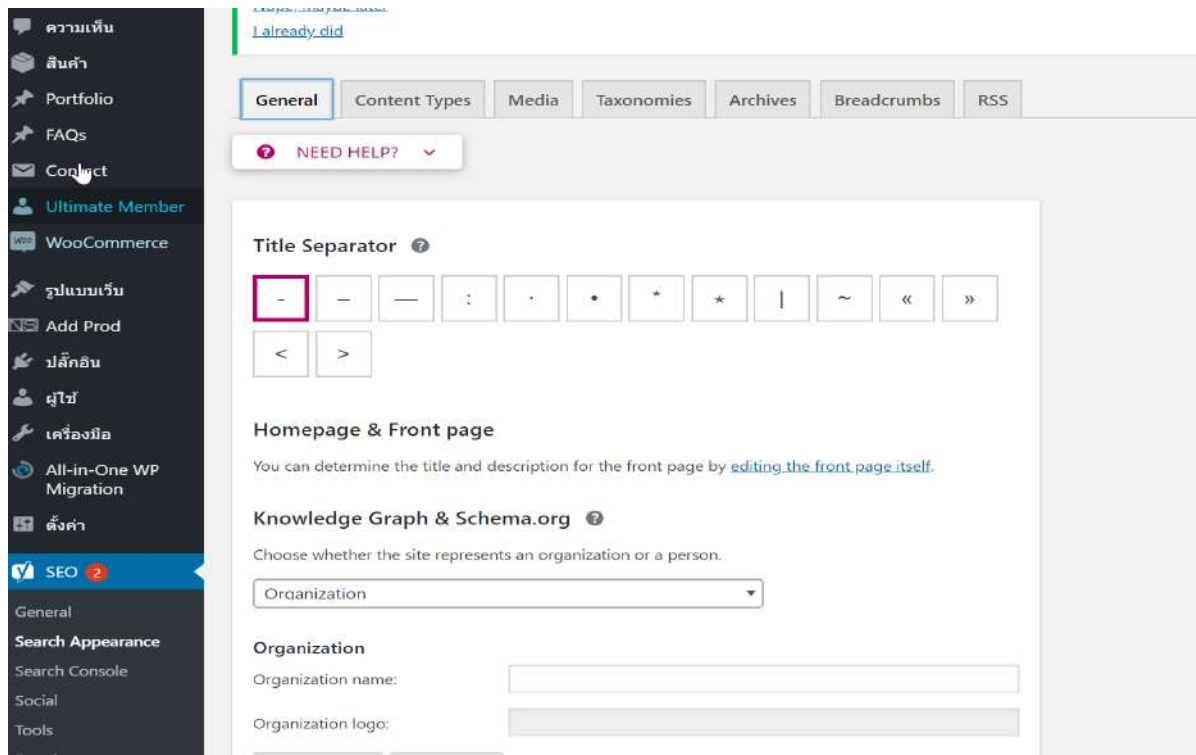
ความเห็น
สินค้า
Portfolio
FAQs
Contact
Ultimate Member
WooCommerce
รูปแบบเว็บ
Add Prod
ปลั๊กอิน
ผู้ใช้
เครื่องมือ
All-in-One WP Migration
ตั้งค่า
SEO 2
General
Search Appearance
Search Console
Social
Tools

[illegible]
I already did

General | Content Types | Media | Taxonomies | Archives | Breadcrumbs | RSS

NEED HELP?

Title Separator

- – — : · • * ⋆ | ~ « »
< >

Homepage & Front page

You can determine the title and description for the front page by editing the front page itself.

Knowledge Graph & Schema.org

Choose whether the site represents an organization or a person.

Organization

Organization

Organization name:

Organization logo: